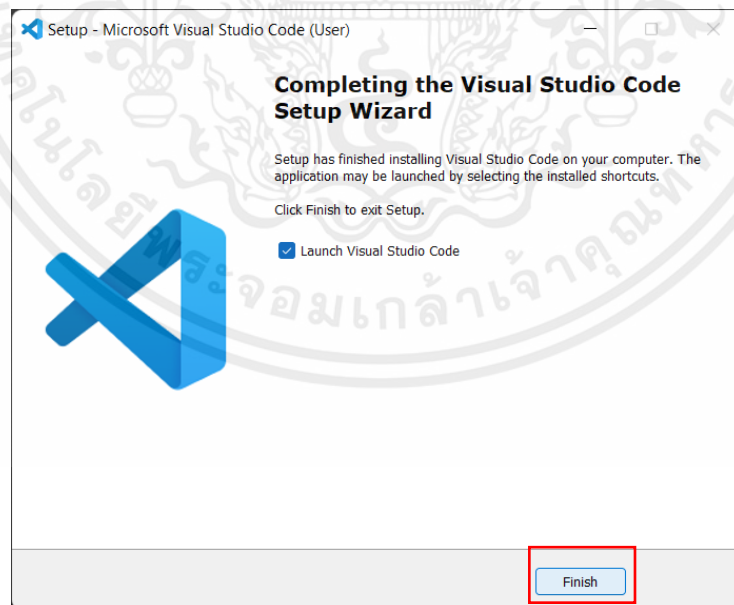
Setup - Microsoft Visual Studio Code (User)

Completing the Visual Studio Code Setup Wizard

Setup has finished installing Visual Studio Code on your computer. The application may be launched by selecting the installed shortcuts.

Click Finish to exit Setup.

Launch Visual Studio Code

Finish

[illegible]จอมเกล้าเจ้าคุณทหาร